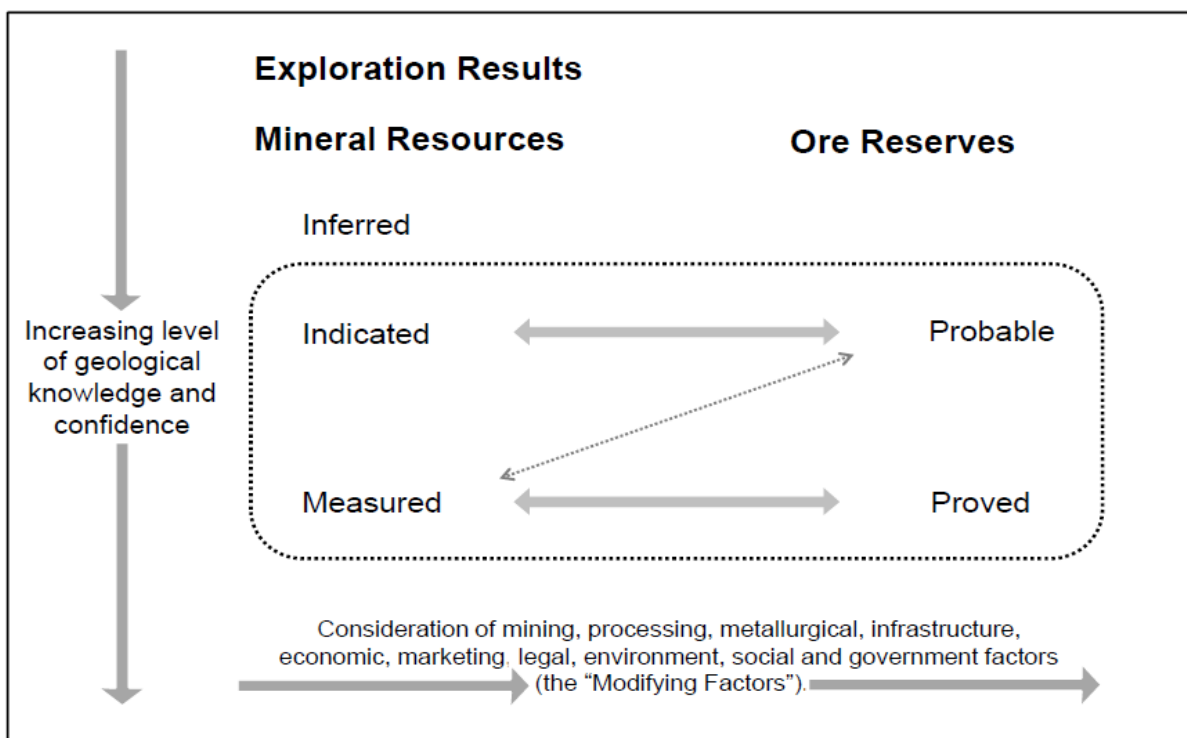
Exploration Results

Mineral Resources

Ore Reserves

Inferred

Increasing level of geological knowledge and confidence

Indicated

Probable

Measured

Proved

Consideration of mining, processing, metallurgical, infrastructure, economic, marketing, legal, environment, social and government factors (the “Modifying Factors”).